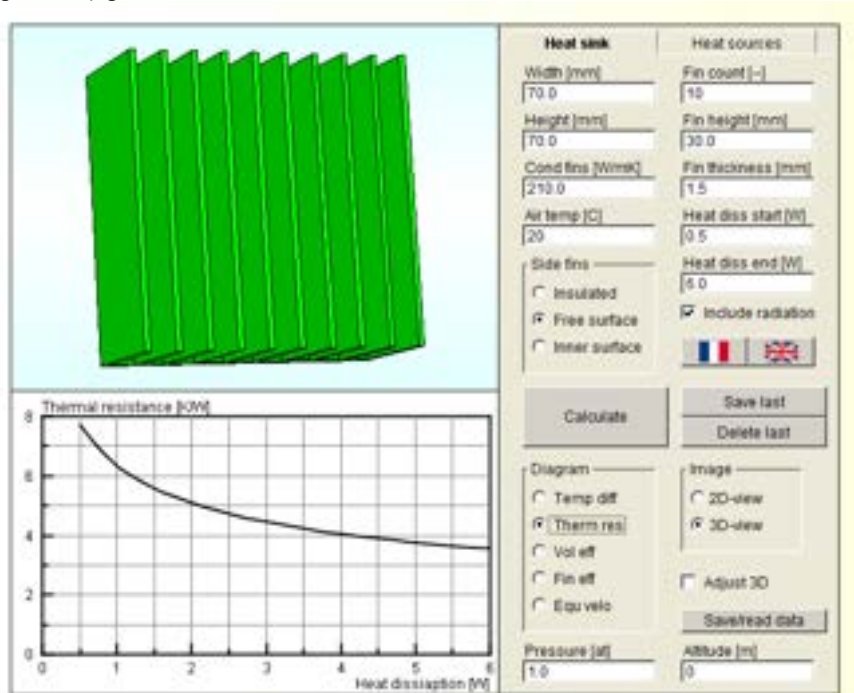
Heat sink
Heat sources

Width [mm]
70.0
Fin count [-]
10
Height [mm]
70.0
Fin height [mm]
30.0
Cond fins [W/mK]
210.0
Fin thickness [mm]
1.5
Air temp [C]
20
Heat diss start [W]
0.5
Side fins
Insulated
Free surface
Inner surface
Heat diss end [W]
6.0
Include radiation

Calculate
Save last
Delete last

Diagram
Temp diff
Therm res
Vol eff
Fin eff
Equ velo

Image
2D-view
3D-view

Adjust 3D
Save/read data

Pressure [at]
1.0
Altitude [m]
0

Thermal resistance [K/W]
8
6
4
2
0
0
1
2
3
4
5
6
Heat dissipation [W]